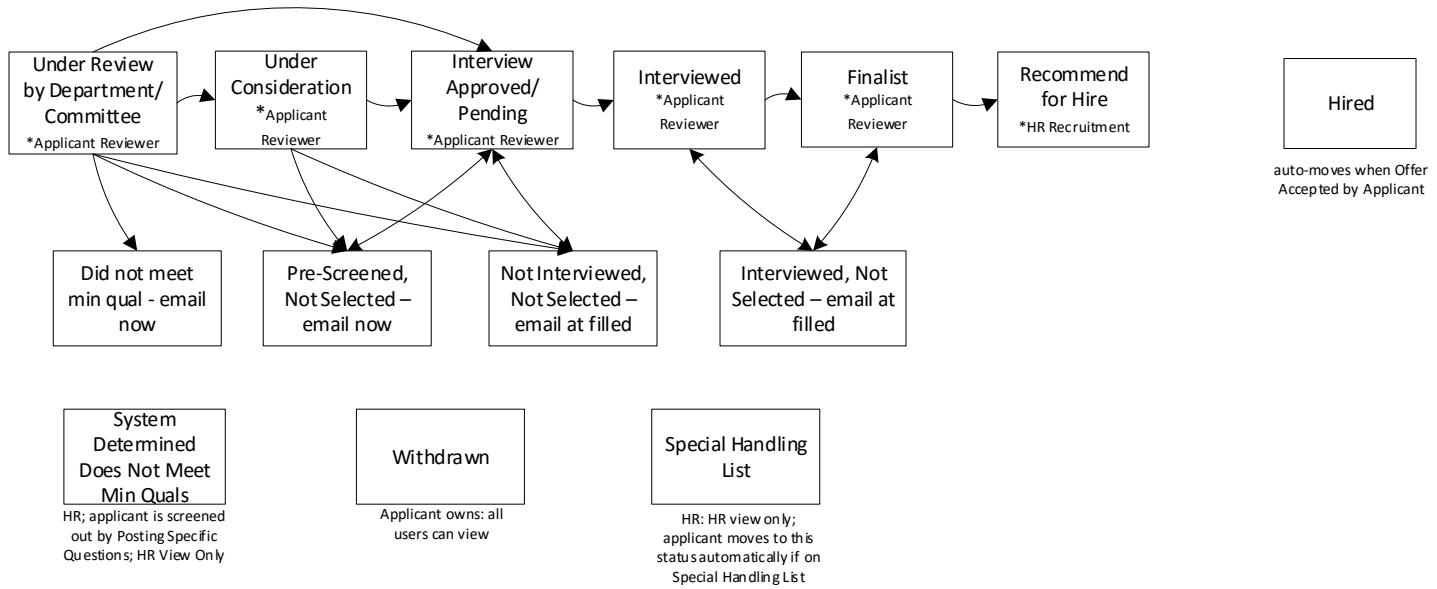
Under Review by Department/ Committee
*Applicant Reviewer

Under Consideration
*Applicant Reviewer

Interview Approved/ Pending
*Applicant Reviewer

Interviewed
*Applicant Reviewer

Finalist
*Applicant Reviewer

Recommend for Hire
*HR Recruitment

Hired

auto-moves when Offer Accepted by Applicant

Did not meet min qual - email now

Pre-Screened, Not Selected – email now

Not Interviewed, Not Selected – email at filled

Interviewed, Not Selected – email at filled

System Determined Does Not Meet Min Quals

HR; applicant is screened out by Posting Specific Questions; HR View Only

Withdrawn

Applicant owns: all users can view

Special Handling List

HR: HR view only; applicant moves to this status automatically if on Special Handling List